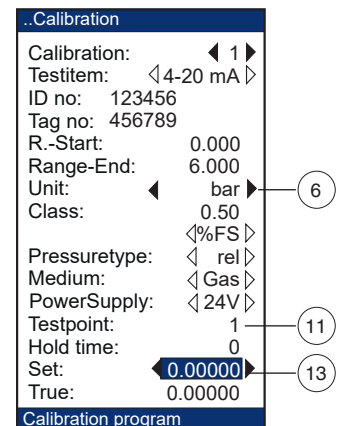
..Calibration

Calibration: 1
Testitem: 4-20 mA
ID no: 123456
Tag no: 456789
R.-Start: 0.000
Range-End: 6.000
Unit: bar
Class: 0.50
%FS
Pressuretype: rel
Medium: Gas
PowerSupply: 24V
Testpoint: 1
Hold time: 0
Set: 0.00000
True: 0.00000

Calibration program

6
11
13